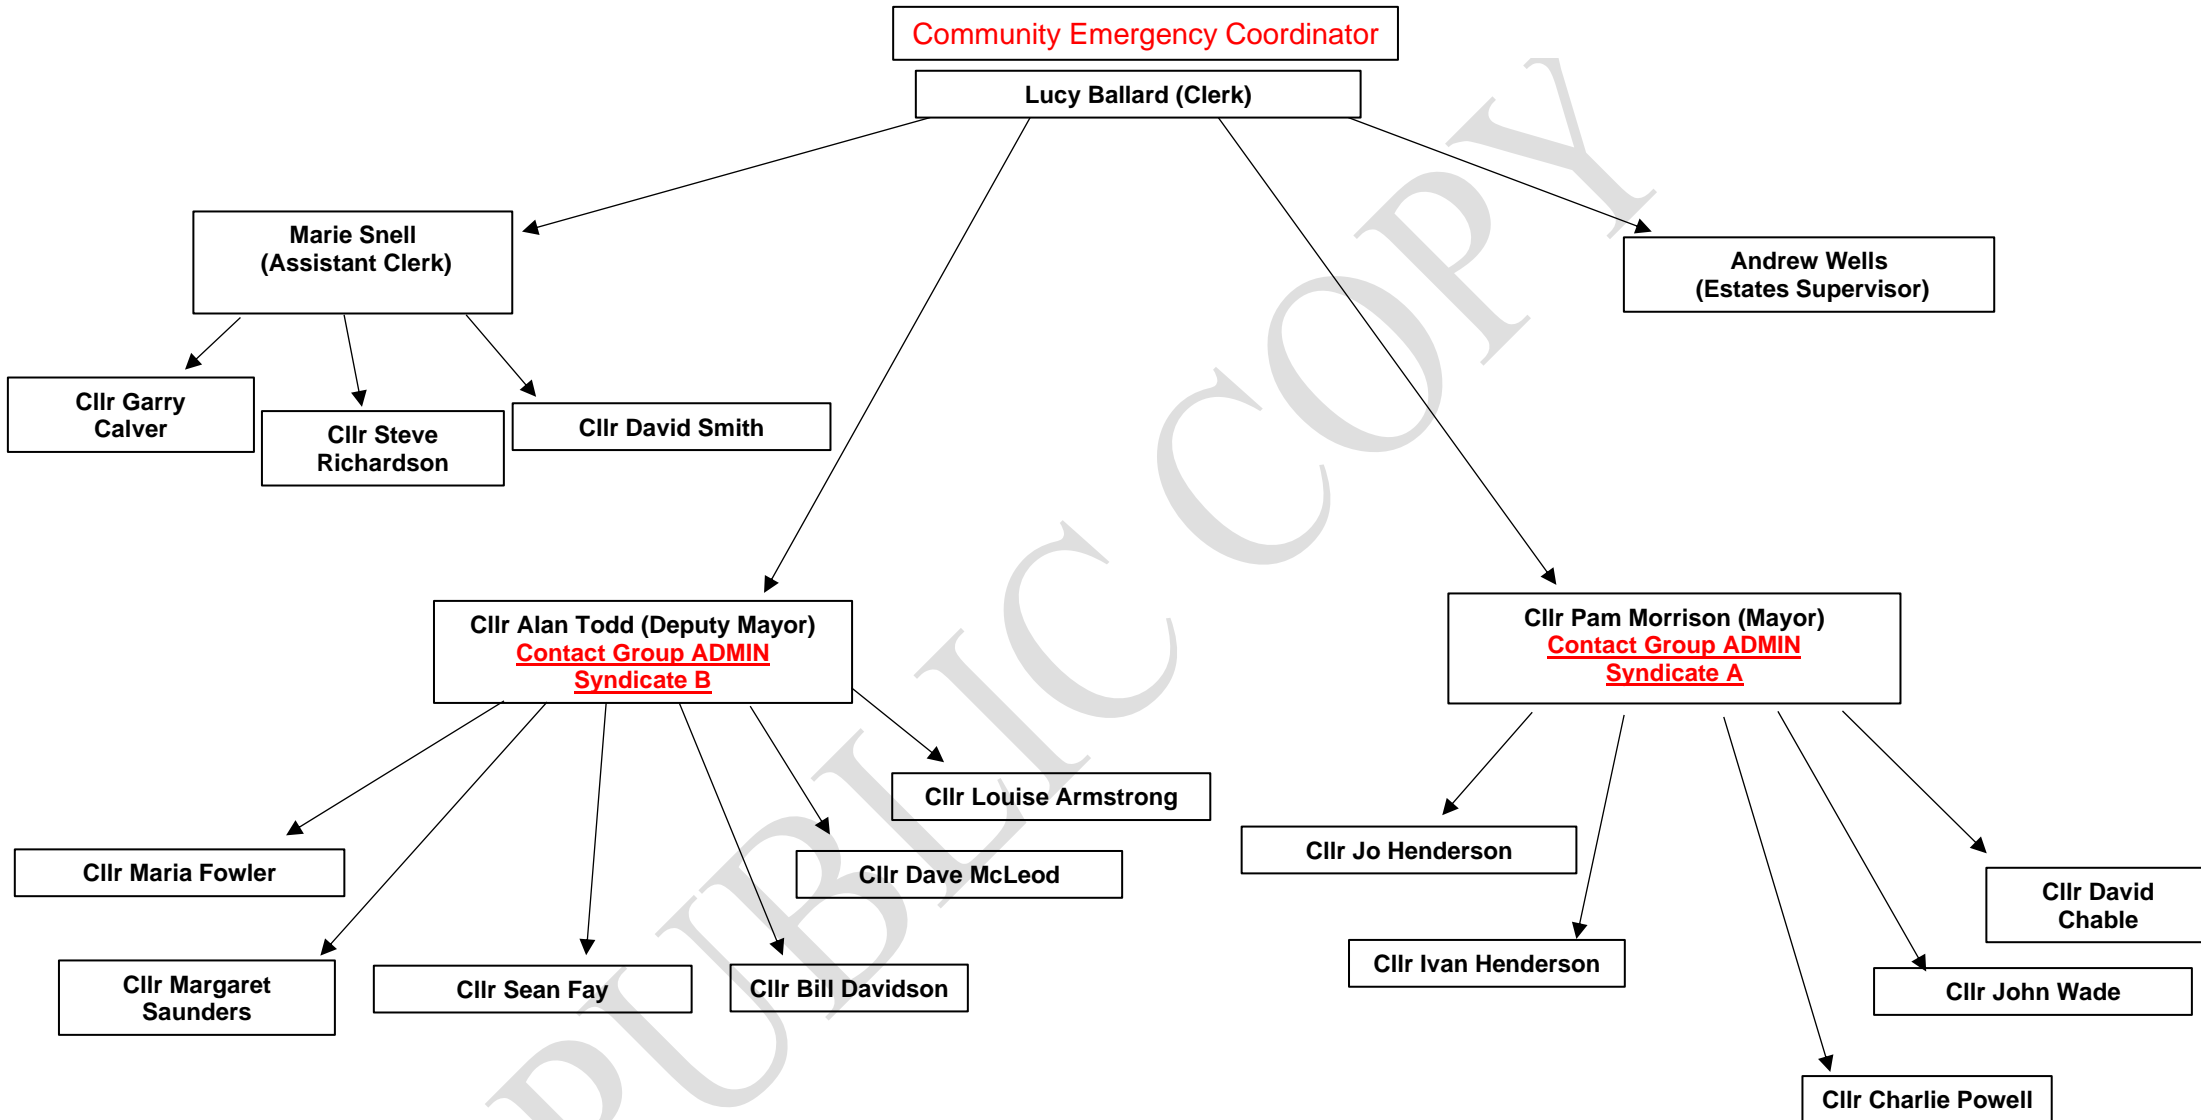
Community Emergency Coordinator

Lucy Ballard (Clerk)

Marie Snell
(Assistant Clerk)

Andrew Wells
(Estates Supervisor)

Cllr Garry Calver

Cllr Steve Richardson

Cllr David Smith

Cllr Alan Todd (Deputy Mayor)
Contact Group ADMIN
Syndicate B

Cllr Pam Morrison (Mayor)
Contact Group ADMIN
Syndicate A

Cllr Louise Armstrong

Cllr Maria Fowler

Cllr Dave McLeod

Cllr Margaret Saunders

Cllr Sean Fay

Cllr Bill Davidson

Cllr Jo Henderson

Cllr Ivan Henderson

Cllr David Chable

Cllr John Wade

Cllr Charlie Powell

PUBLIC COPY